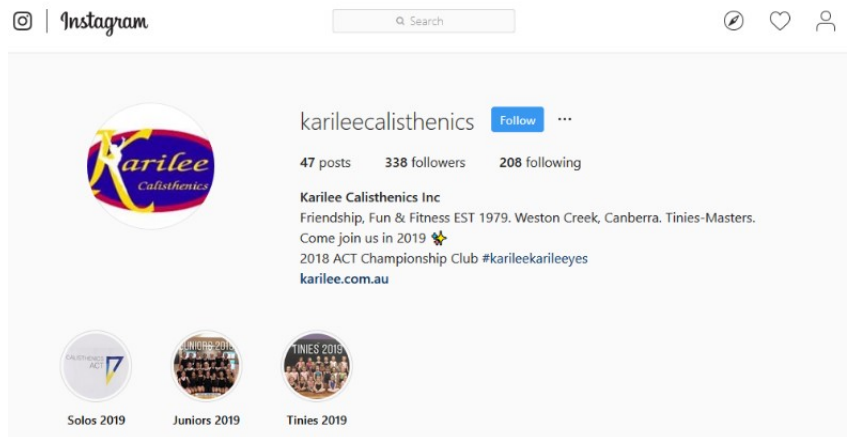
Instagram

Search

Karilee
Calisthenics

karileecalisthenics Follow ···

47 posts 338 followers 208 following

Karilee Calisthenics Inc
Friendship, Fun & Fitness EST 1979. Weston Creek, Canberra. Tinies-Masters. Come join us in 2019 ✨
2018 ACT Championship Club #karileekarileeyes
karilee.com.au

CALISTHENICS ACT

JUNIORS 2019

TINIES 2019

Solos 2019

Juniors 2019

Tinies 2019